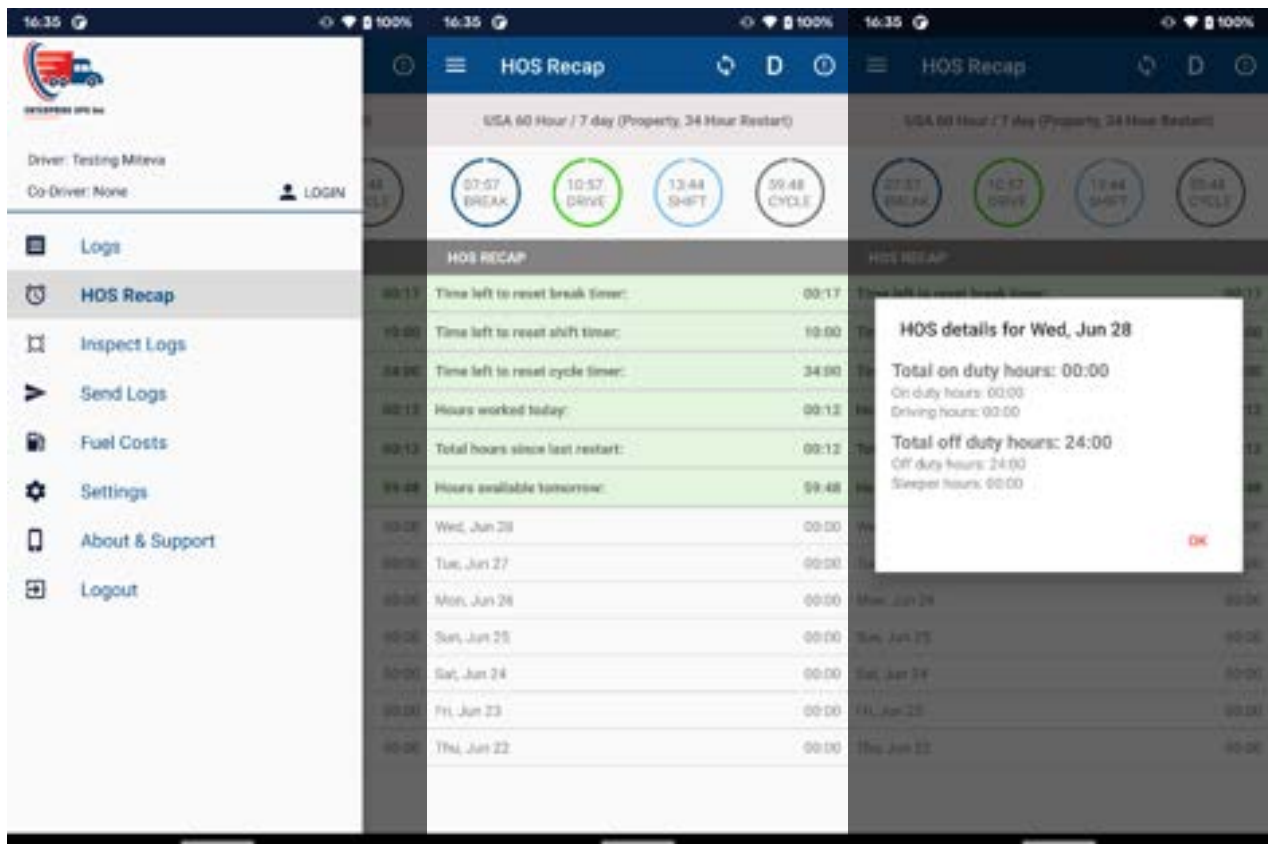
16:35 100%

ENTERPRISE GPS Inc

Driver: Testing Miteva
Co-Driver: None
LOGIN

Logs
HOS Recap
Inspect Logs
Send Logs
Fuel Costs
Settings
About & Support
Logout

16:35 100%

HOS Recap D

USA 60 Hour / 7 day (Property, 34 Hour Restart)

07:57 BREAK
10:57 DRIVE
13:44 SHIFT
59:48 CYCLE

HOS RECAP

| | |
|---|---|
| Time left to reset break timer: | 00:17 |
| Time left to reset shift timer: | 10:00 |
| Time left to reset cycle timer: | 34:00 |
| Hours worked today: | 00:12 |
| Total hours since last restart: | 00:12 |
| Hours available tomorrow: | 59:48 |
| Wed, Jun 28 | 00:00 |
| Tue, Jun 27 | 00:00 |
| Mon, Jun 26 | 00:00 |
| Sun, Jun 25 | 00:00 |
| Sat, Jun 24 | 00:00 |
| Fri, Jun 23 | 00:00 |
| Thu, Jun 22 | 00:00 |

16:35 100%

HOS Recap D

HOS details for Wed, Jun 28

Total on duty hours: 00:00
On duty hours: 00:00
Driving hours: 00:00

Total off duty hours: 24:00
Off duty hours: 24:00
Sleeper hours: 00:00

OK